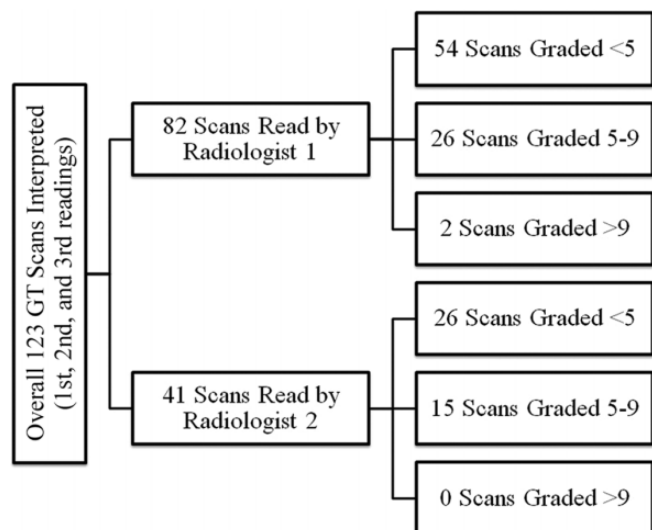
Overall 123 GT Scans Interpreted (1st, 2nd, and 3rd readings)

82 Scans Read by Radiologist 1

54 Scans Graded <5

26 Scans Graded 5-9

2 Scans Graded >9

41 Scans Read by Radiologist 2

26 Scans Graded <5

15 Scans Graded 5-9

0 Scans Graded >9